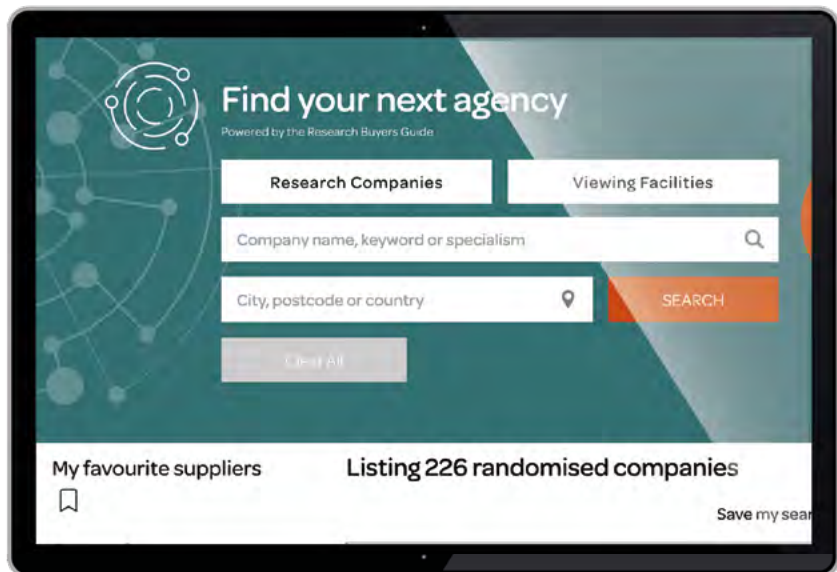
Find your next agency
Powered by the Research Buyers Guide

Research Companies

Viewing Facilities

Company name, keyword or specialism

City, postcode or country

SEARCH

Clear All

My favourite suppliers

Listing 226 randomised companies

Save my sear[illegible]